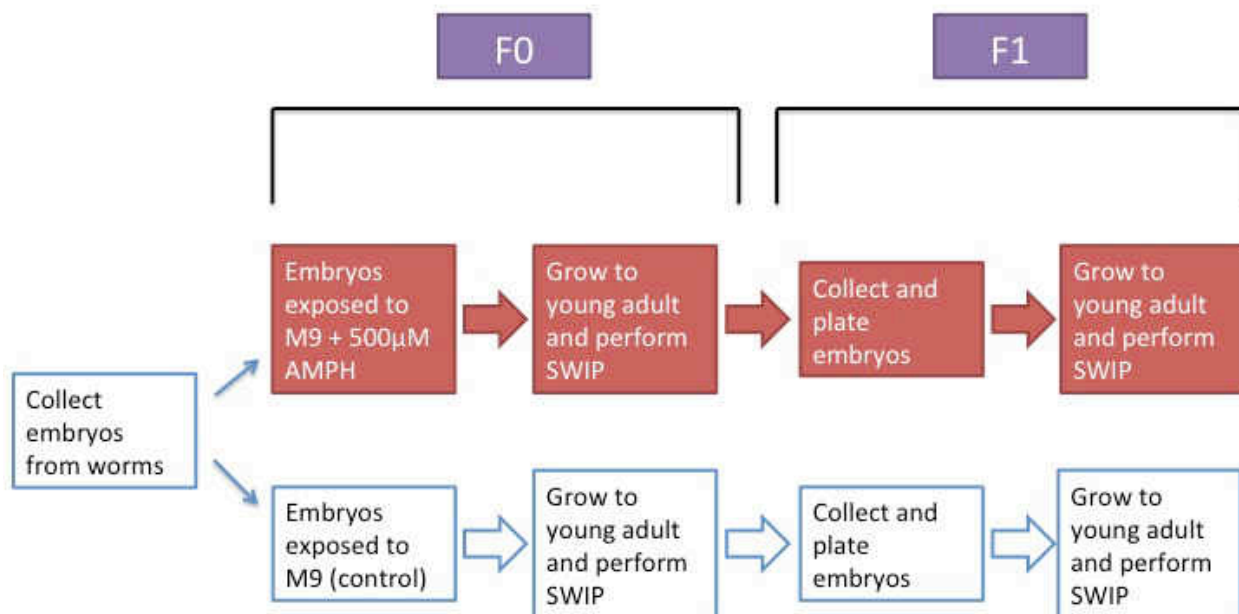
F0

F1

Collect embryos from worms

Embryos exposed to M9 + 500µM AMPH

Grow to young adult and perform SWIP

Collect and plate embryos

Grow to young adult and perform SWIP

Embryos exposed to M9 (control)

Grow to young adult and perform SWIP

Collect and plate embryos

Grow to young adult and perform SWIP